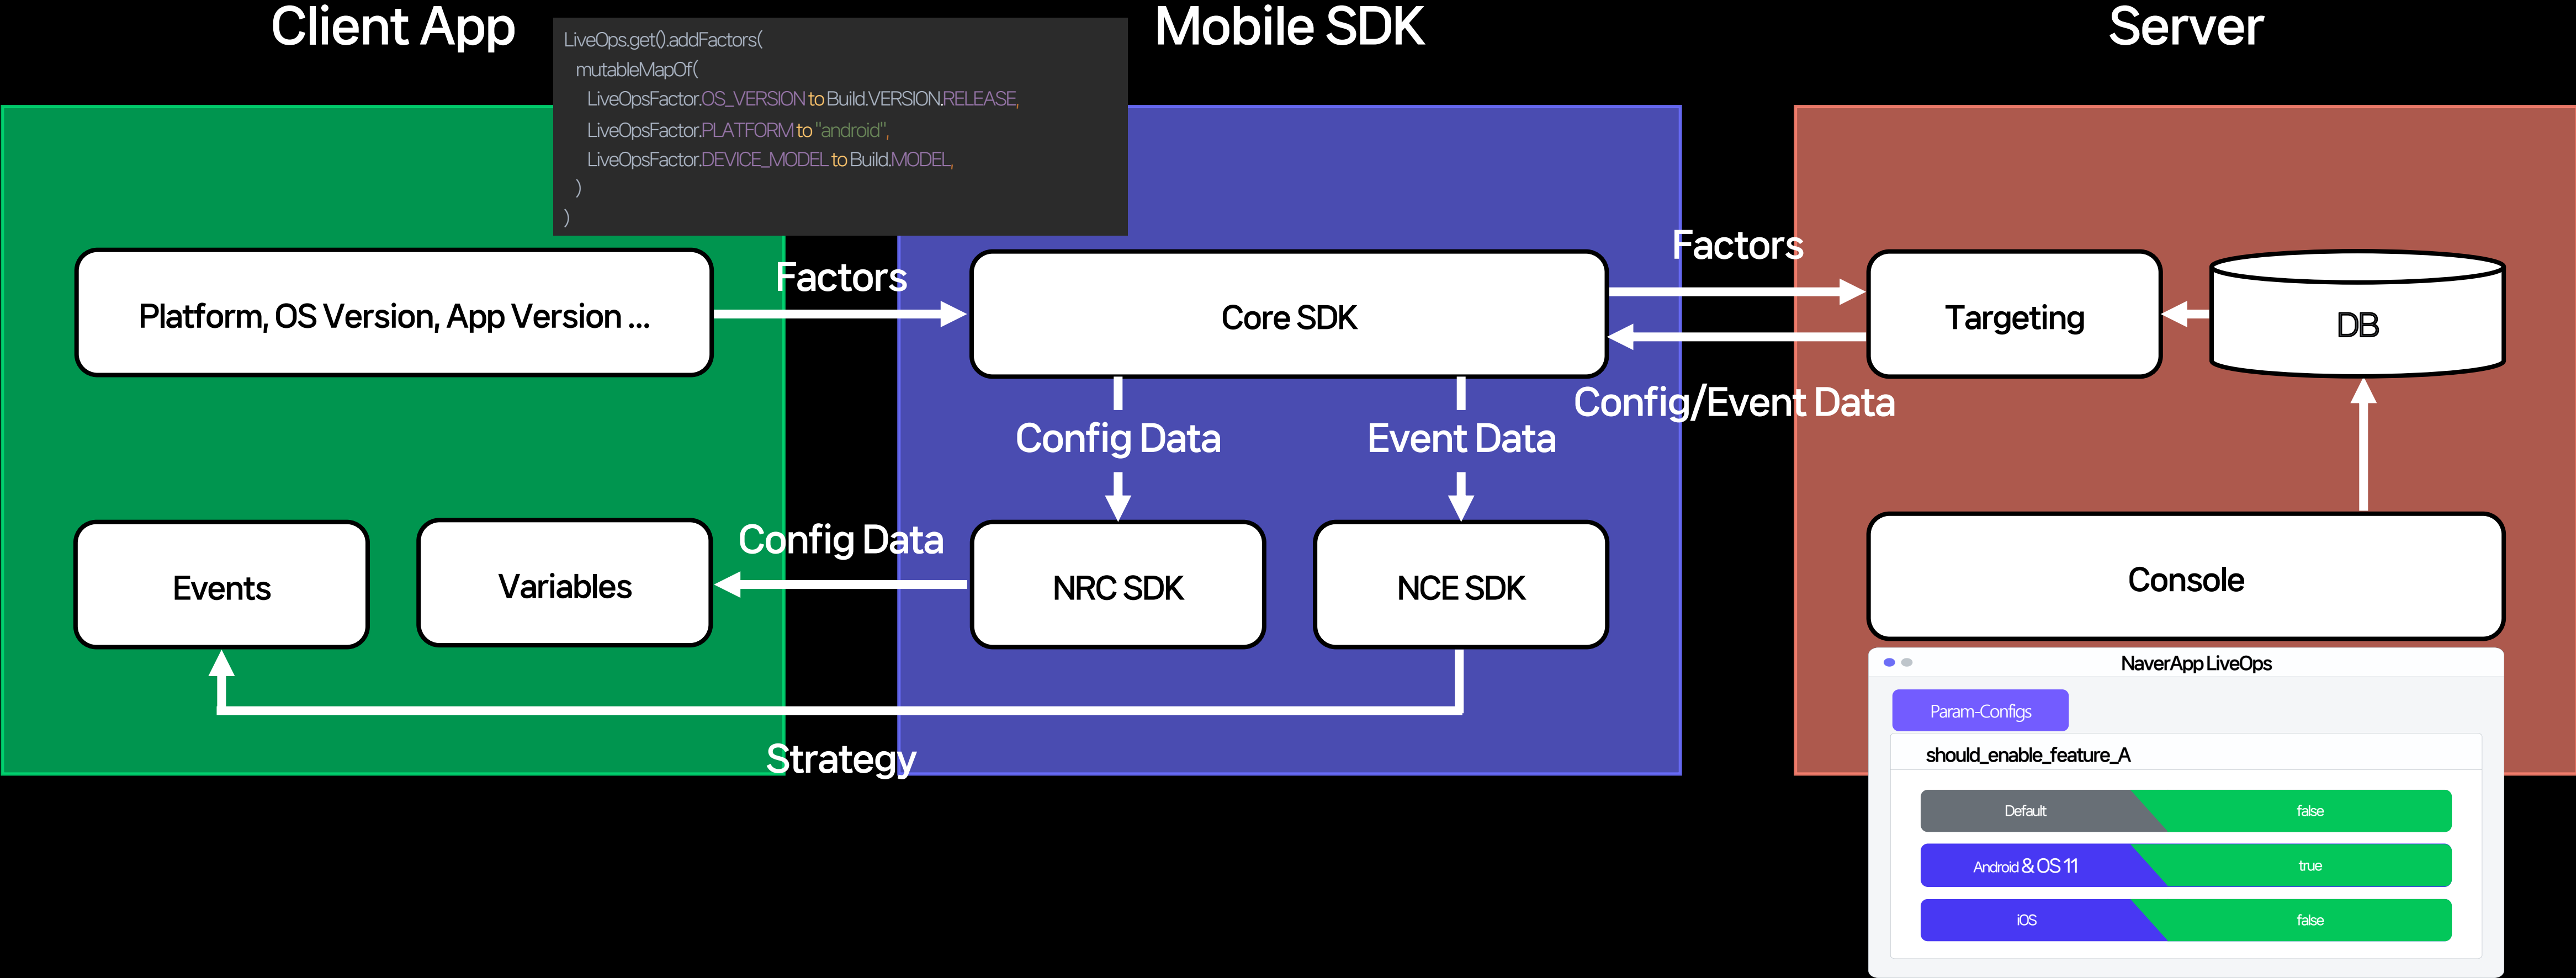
Client App

LiveOps.get().addFactors(
mutableMapOf(
LiveOpsFactor.OS_VERSION to Build.VERSION.RELEASE,
LiveOpsFactor.PLATFORM to "android",
LiveOpsFactor.DEVICE_MODEL to Build.MODEL,
)
)

Mobile SDK

Server

Platform, OS Version, App Version ...

Factors

Core SDK

Factors

Targeting

DB

Config/Event Data

Config Data

Event Data

Config Data

Events

Variables

NRC SDK

NCE SDK

Console

Strategy

NaverApp LiveOps

Param-Configs

should_enable_feature_A

| Default | false |
|---|---|
| Android & OS 11 | true |
| iOS | false |